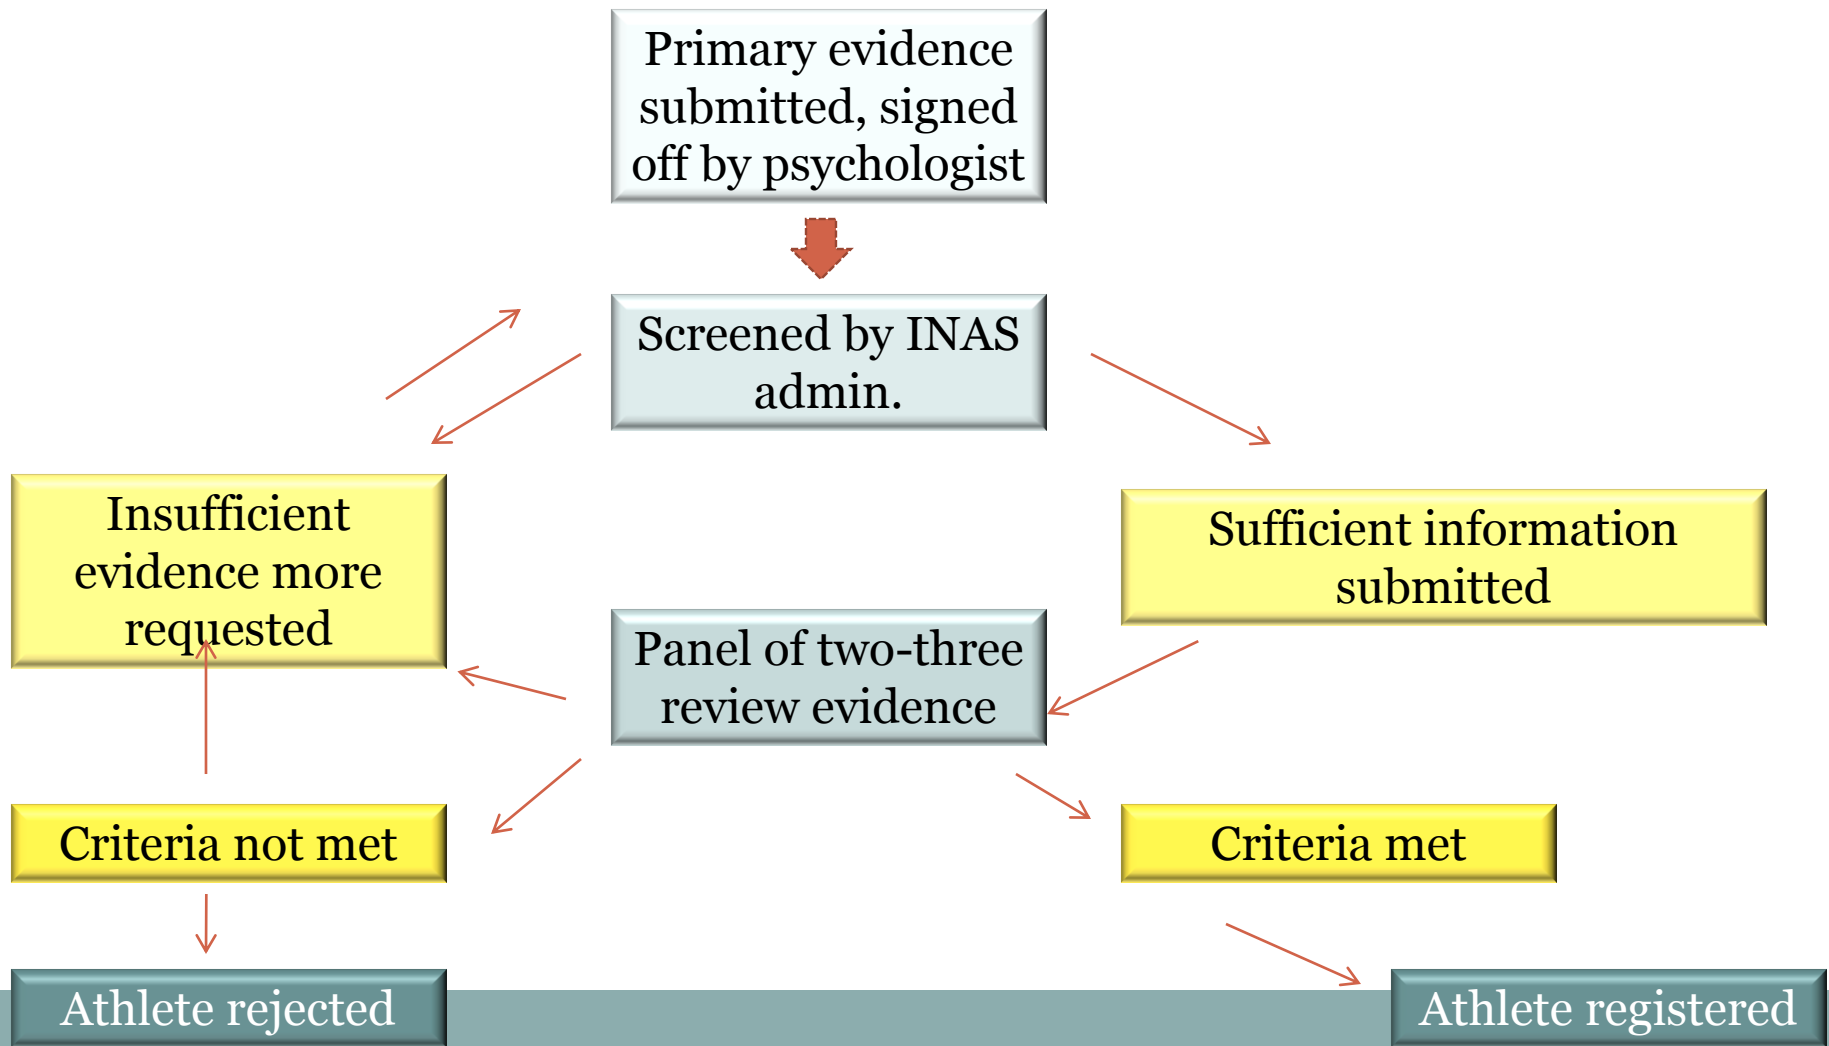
Primary evidence submitted, signed off by psychologist

Screened by INAS admin.

Insufficient evidence more requested

Sufficient information submitted

Panel of two-three review evidence

Criteria not met

Criteria met

Athlete rejected

Athlete registered